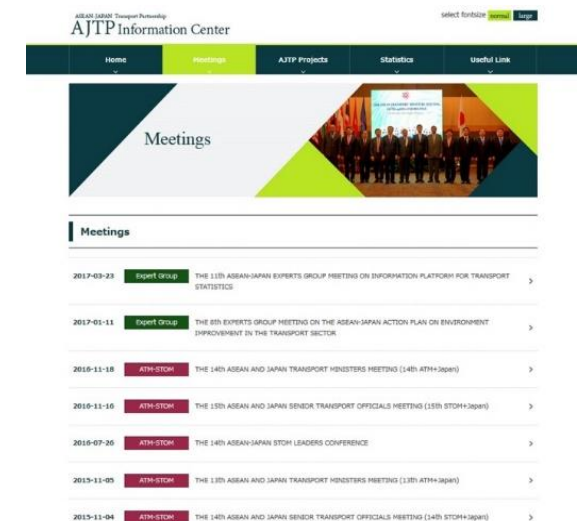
ASEAN JAPAN Transport Partnership
AJTP Information Center

select fontsize normal large

Home
Meetings
AJTP Projects
Statistics
Useful Link

Meetings

Meetings

2017-03-23 Expert Group THE 11th ASEAN-JAPAN EXPERTS GROUP MEETING ON INFORMATION PLATFORM FOR TRANSPORT STATISTICS >

2017-01-11 Expert Group THE 8th EXPERTS GROUP MEETING ON THE ASEAN-JAPAN ACTION PLAN ON ENVIRONMENT IMPROVEMENT IN THE TRANSPORT SECTOR >

2016-11-18 ATM-STOM THE 14th ASEAN AND JAPAN TRANSPORT MINISTERS MEETING (14th ATM+Japan) >

2016-11-16 ATM-STOM THE 15th ASEAN AND JAPAN SENIOR TRANSPORT OFFICIALS MEETING (15th STOM+Japan) >

2016-07-26 ATM-STOM THE 14th ASEAN-JAPAN STOM LEADERS CONFERENCE >

2015-11-05 ATM-STOM THE 13th ASEAN AND JAPAN TRANSPORT MINISTERS MEETING (13th ATM+Japan) >

2015-11-04 ATM-STOM THE 14th ASEAN AND JAPAN SENIOR TRANSPORT OFFICIALS MEETING (14th STOM+Japan) >